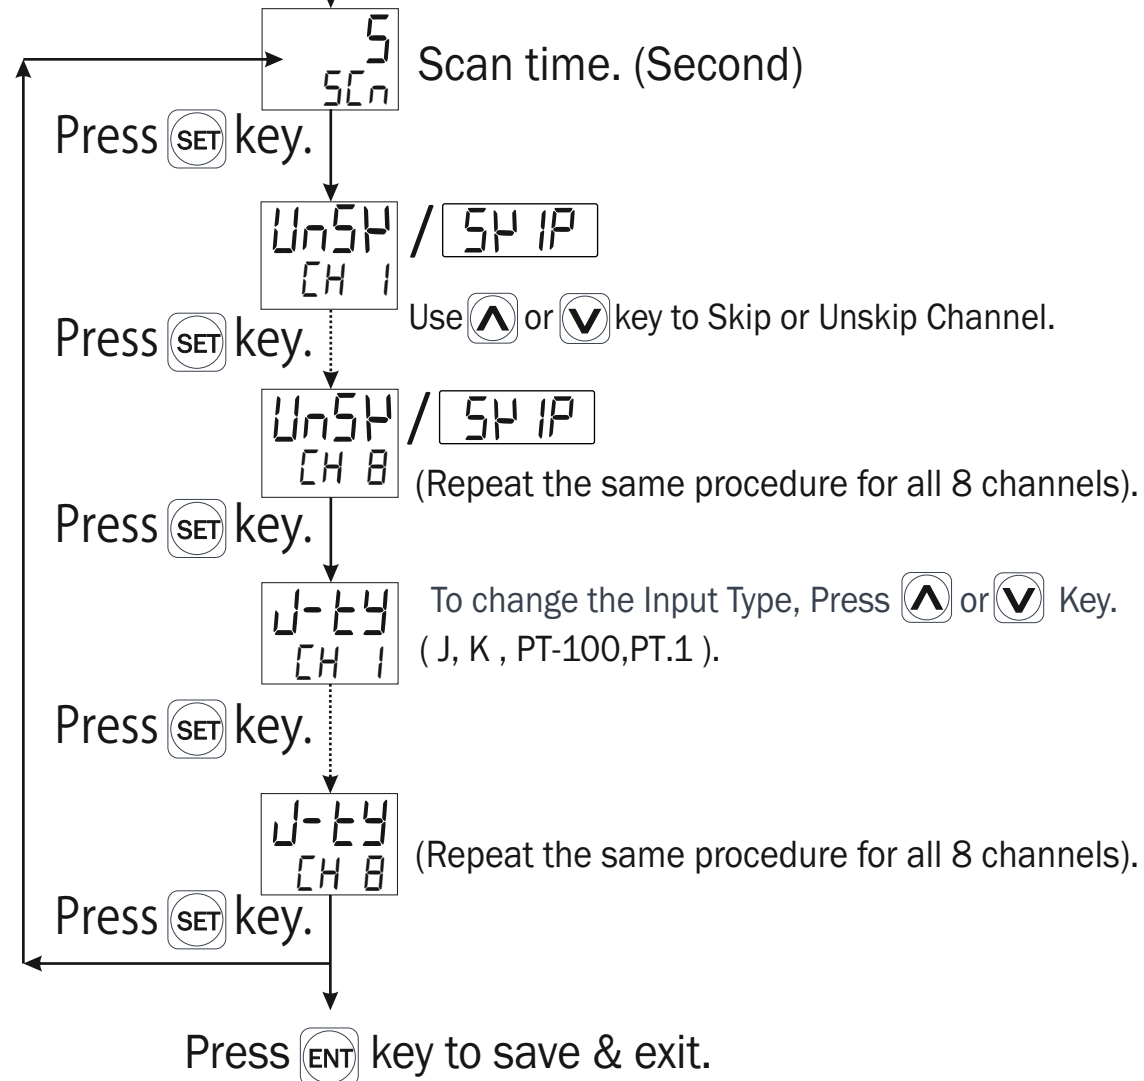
5
SCn
Scan time. (Second)

Press SET key.

UnSK / SKIP
CH 1
Use ∧ or ∨ key to Skip or Unskip Channel.

Press SET key.

UnSK / SKIP
CH 8
(Repeat the same procedure for all 8 channels).

Press SET key.

J-tY
CH 1
To change the Input Type, Press ∧ or ∨ Key. ( J, K , PT-100,PT.1 ).

Press SET key.

J-tY
CH 8
(Repeat the same procedure for all 8 channels).

Press SET key.

Press ENT key to save & exit.